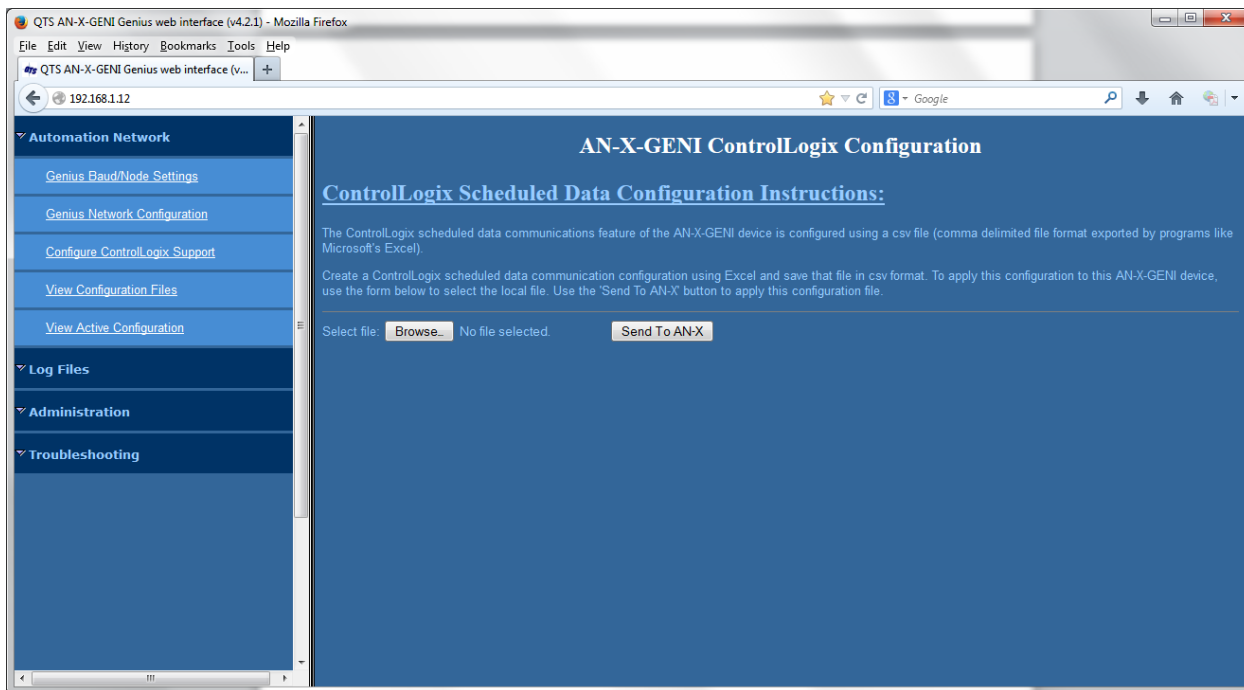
QTS AN-X-GENI Genius web interface (v4.2.1) - Mozilla Firefox

File Edit View History Bookmarks Tools Help

QTS AN-X-GENI Genius web interface (v... +

192.168.1.12

Google

Automation Network

Genius Baud/Node Settings

Genius Network Configuration

Configure ControlLogix Support

View Configuration Files

View Active Configuration

Log Files

Administration

Troubleshooting

AN-X-GENI ControlLogix Configuration

ControlLogix Scheduled Data Configuration Instructions:

The ControlLogix scheduled data communications feature of the AN-X-GENI device is configured using a csv file (comma delimited file format exported by programs like Microsoft's Excel).

Create a ControlLogix scheduled data communication configuration using Excel and save that file in csv format. To apply this configuration to this AN-X-GENI device, use the form below to select the local file. Use the 'Send To AN-X' button to apply this configuration file.

Select file: Browse... No file selected. Send To AN-X